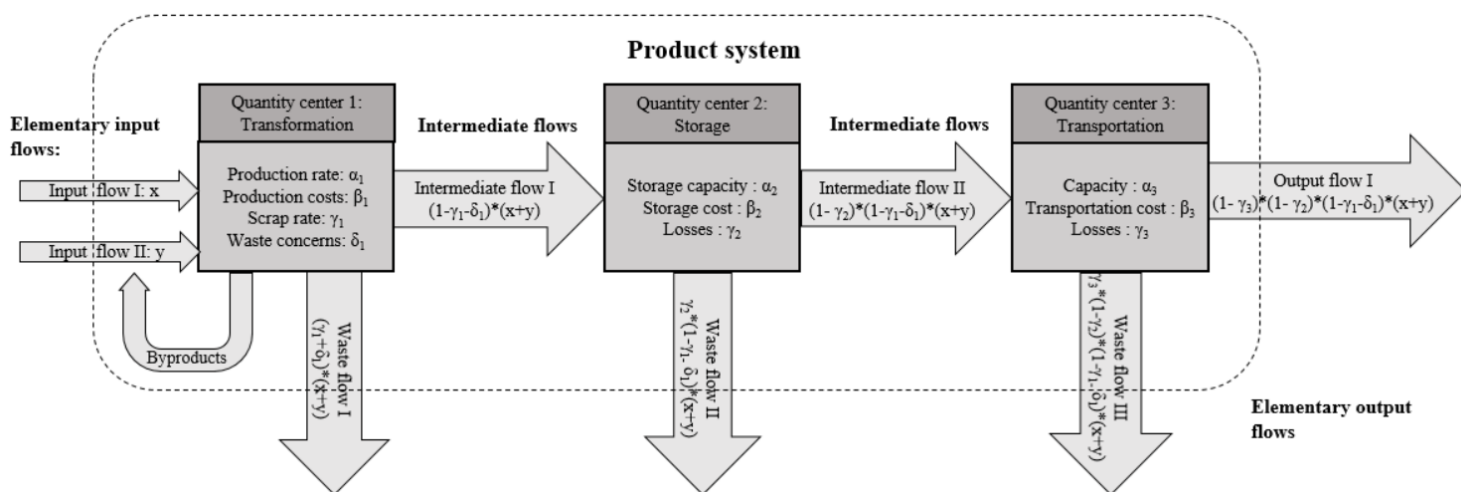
Product system

Elementary input flows:

Input flow I: x

Input flow II: y

Byproducts

Quantity center 1: Transformation

Production rate: $\alpha_1$
Production costs: $\beta_1$
Scrap rate: $\gamma_1$
Waste concerns: $\delta_1$

Waste flow I
$(\gamma_1+\delta_1)*(x+y)$

Intermediate flows

Intermediate flow I
$(1-\gamma_1-\delta_1)*(x+y)$

Quantity center 2: Storage

Storage capacity : $\alpha_2$
Storage cost : $\beta_2$
Losses : $\gamma_2$

Waste flow II
$\gamma_2*(1-\gamma_1-\delta_1)*(x+y)$

Intermediate flows

Intermediate flow II
$(1-\gamma_2)*(1-\gamma_1-\delta_1)*(x+y)$

Quantity center 3: Transportation

Capacity : $\alpha_3$
Transportation cost : $\beta_3$
Losses : $\gamma_3$

Waste flow III
$\gamma_3*(1-\gamma_2)*(1-\gamma_1-\delta_1)*(x+y)$

Output flow I
$(1-\gamma_3)*(1-\gamma_2)*(1-\gamma_1-\delta_1)*(x+y)$

Elementary output flows